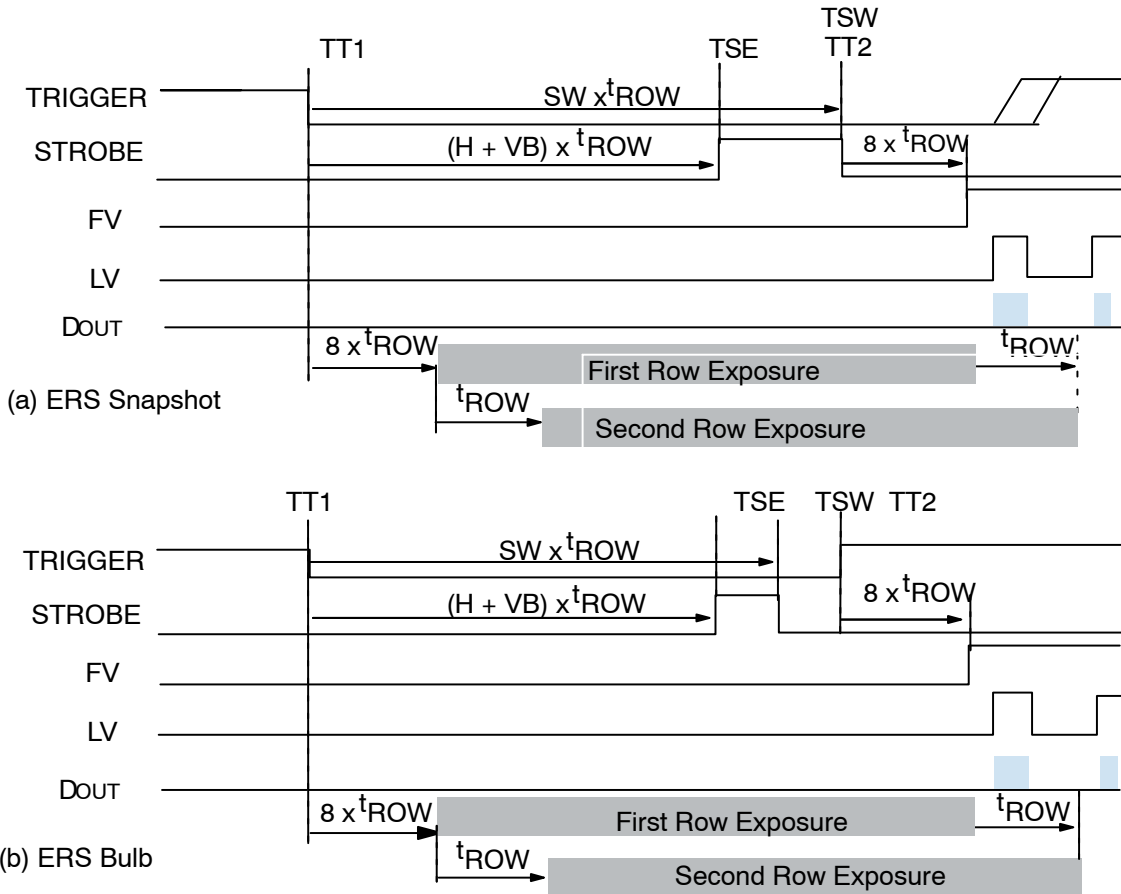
TSW
TT1 TSE TT2

TRIGGER
SW x$^t$ROW
STROBE
(H + VB) x $^t$ROW
8 x $^t$ROW
FV
LV
DOUT
8 x $^t$ROW
$^t$ROW
First Row Exposure
(a) ERS Snapshot
$^t$ROW
Second Row Exposure

TT1 TSE TSW TT2
TRIGGER
SW x $^t$ROW
STROBE
(H + VB) x $^t$ROW
8 x $^t$ROW
FV
LV
DOUT
8 x $^t$ROW
First Row Exposure
$^t$ROW
(b) ERS Bulb
$^t$ROW
Second Row Exposure